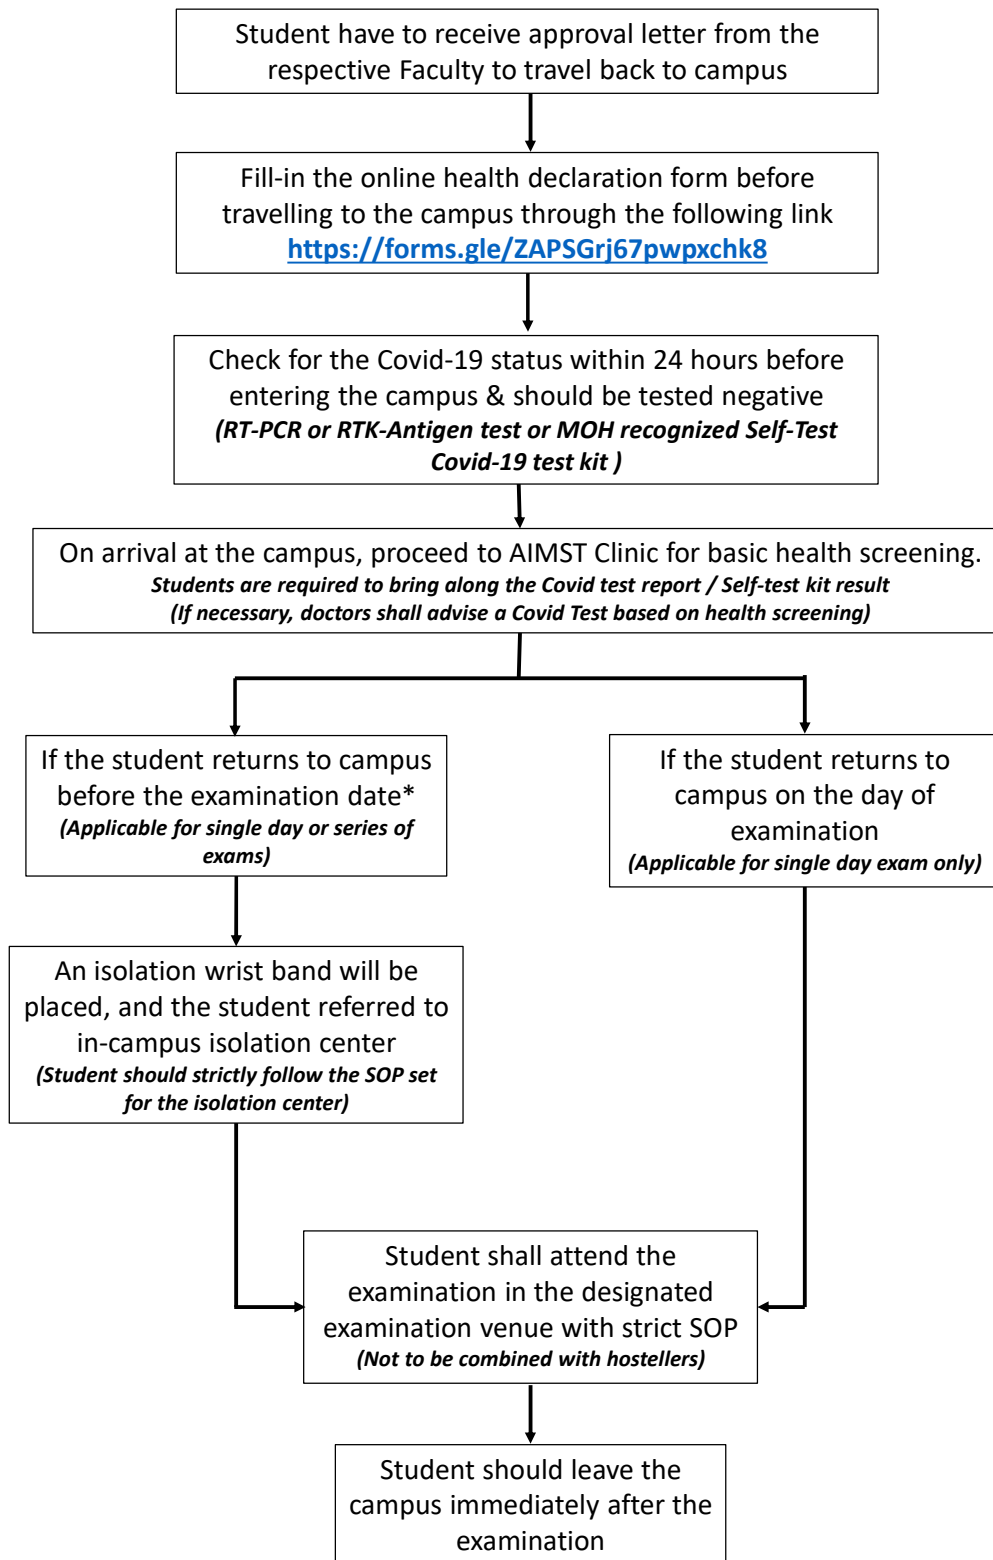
Student have to receive approval letter from the respective Faculty to travel back to campus

Fill-in the online health declaration form before travelling to the campus through the following link
https://forms.gle/ZAPSGrj67pwpxchk8

Check for the Covid-19 status within 24 hours before entering the campus & should be tested negative
(RT-PCR or RTK-Antigen test or MOH recognized Self-Test Covid-19 test kit )

On arrival at the campus, proceed to AIMST Clinic for basic health screening.
Students are required to bring along the Covid test report / Self-test kit result
(If necessary, doctors shall advise a Covid Test based on health screening)

If the student returns to campus before the examination date*
(Applicable for single day or series of exams)

If the student returns to campus on the day of examination
(Applicable for single day exam only)

An isolation wrist band will be placed, and the student referred to in-campus isolation center
(Student should strictly follow the SOP set for the isolation center)

Student shall attend the examination in the designated examination venue with strict SOP
(Not to be combined with hostellers)

Student should leave the campus immediately after the examination